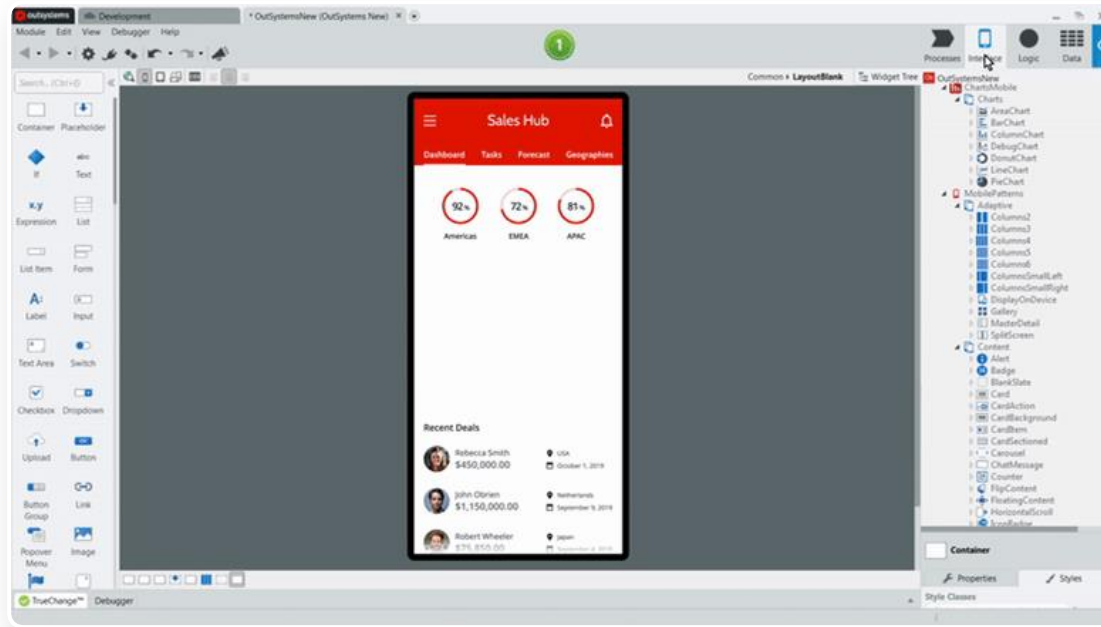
outsystems | Development | * OutSystemsNew (OutSystems.New)

Module Edit View Debugger Help

1

Processes Interface Logic Data

Search... (Ctrl+D)

Common ▸ LayoutBlank | Widget Tree | OutSystemsNew

Container Placeholder
If Text
Expression List
List Item Form
Label Input
Text Area Switch
Checkbox Dropdown
Upload Button
Button Group Link
Popover Menu Image

Sales Hub

Dashboard Tasks Forecast Geographies

92% Americas
72% EMEA
81% APAC

Recent Deals

Rebecca Smith $450,000.00 USA October 1, 2019
John Obrien $1,150,000.00 Netherlands September 9, 2019
Robert Wheeler $75,850.00 Japan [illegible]

OutSystemsNew
ChartsMobile
Charts
AreaChart
BarChart
ColumnChart
DebugChart
DonutChart
LineChart
PieChart
MobilePatterns
Adaptive
Columns2
Columns3
Columns4
Columns5
Columns6
ColumnsSmallLeft
ColumnsSmallRight
DisplayOnDevice
Gallery
MasterDetail
SplitScreen
Content
Alert
Badge
BlankSlate
Card
CardAction
CardBackground
CardItem
CardSectioned
Carousel
ChatMessage
Counter
FlipContent
FloatingContent
HorizontalScroll
IconBadge

Container

Properties Styles

Style Classes

TrueChange™ Debugger